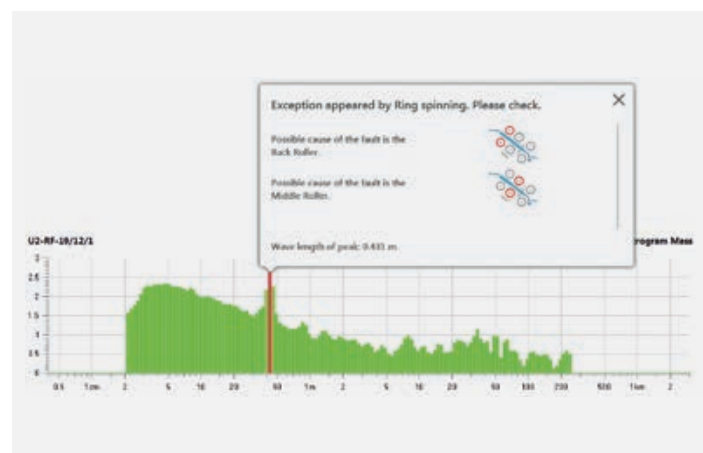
Exception appeared by Ring spinning. Please check.

×

Possible cause of the fault is the Back Roller.

Possible cause of the fault is the Middle Roller.

Wave length of peak: 0.431 m

U2-RF-10/12/1

rogram Mass

3
2.5
2
1.5
1
0.5
0

0.5 1cm 2 5 10 20 50 1m 2 5 10 20 50 100 200 500 1km 2